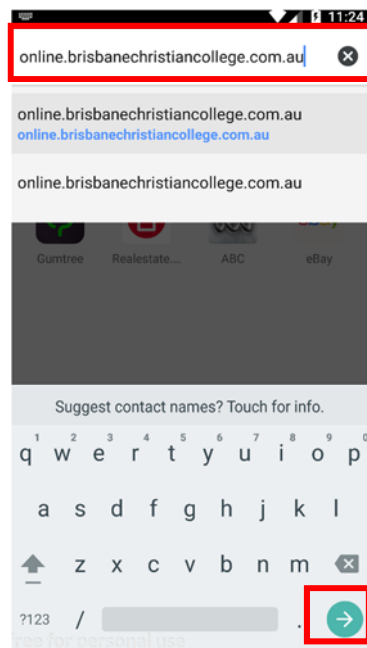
11:24

online.brisbanechristiancollege.com.au

online.brisbanechristiancollege.com.au
online.brisbanechristiancollege.com.au

online.brisbanechristiancollege.com.au

Gumtree Realestate.... ABC eBay

Suggest contact names? Touch for info.

1 2 3 4 5 6 7 8 9 0
q w e r t y u i o p
a s d f g h j k l
z x c v b n m
?123 / .

free for personal use